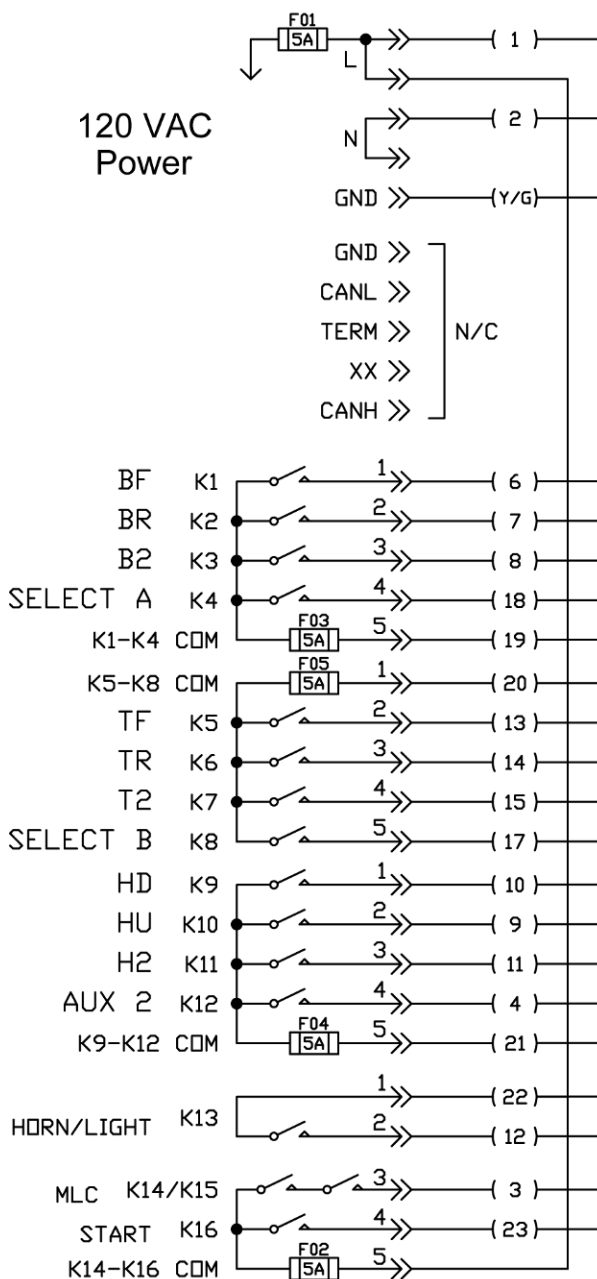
F01
5A
L
1
120 VAC
Power
N
2
GND
Y/G
GND
CANL
TERM
N/C
XX
CANH
BF K1 1 6
BR K2 2 7
B2 K3 3 8
SELECT A K4 4 18
K1-K4 COM F03 5A 5 19
K5-K8 COM F05 5A 1 20
TF K5 2 13
TR K6 3 14
T2 K7 4 15
SELECT B K8 5 17
HD K9 1 10
HU K10 2 9
H2 K11 3 11
AUX 2 K12 4 4
K9-K12 COM F04 5A 5 21
1 22
HORN/LIGHT K13 2 12
MLC K14/K15 3 3
START K16 4 23
K14-K16 COM F02 5A 5